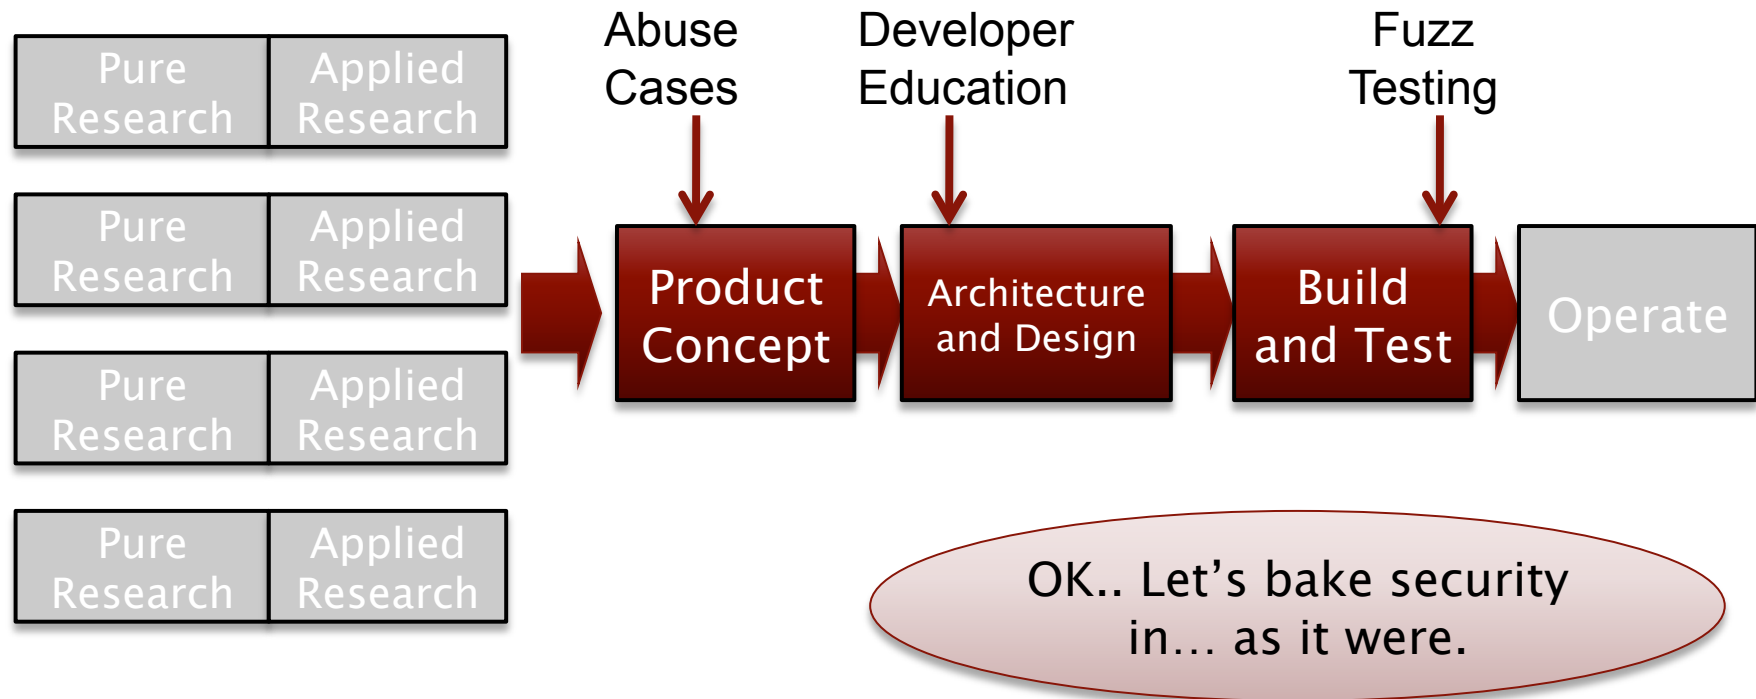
Pure Research

Applied Research

Pure Research

Applied Research

Pure Research

Applied Research

Pure Research

Applied Research

Abuse Cases

Developer Education

Fuzz Testing

Product Concept

Architecture and Design

Build and Test

Operate

OK.. Let’s bake security in… as it were.